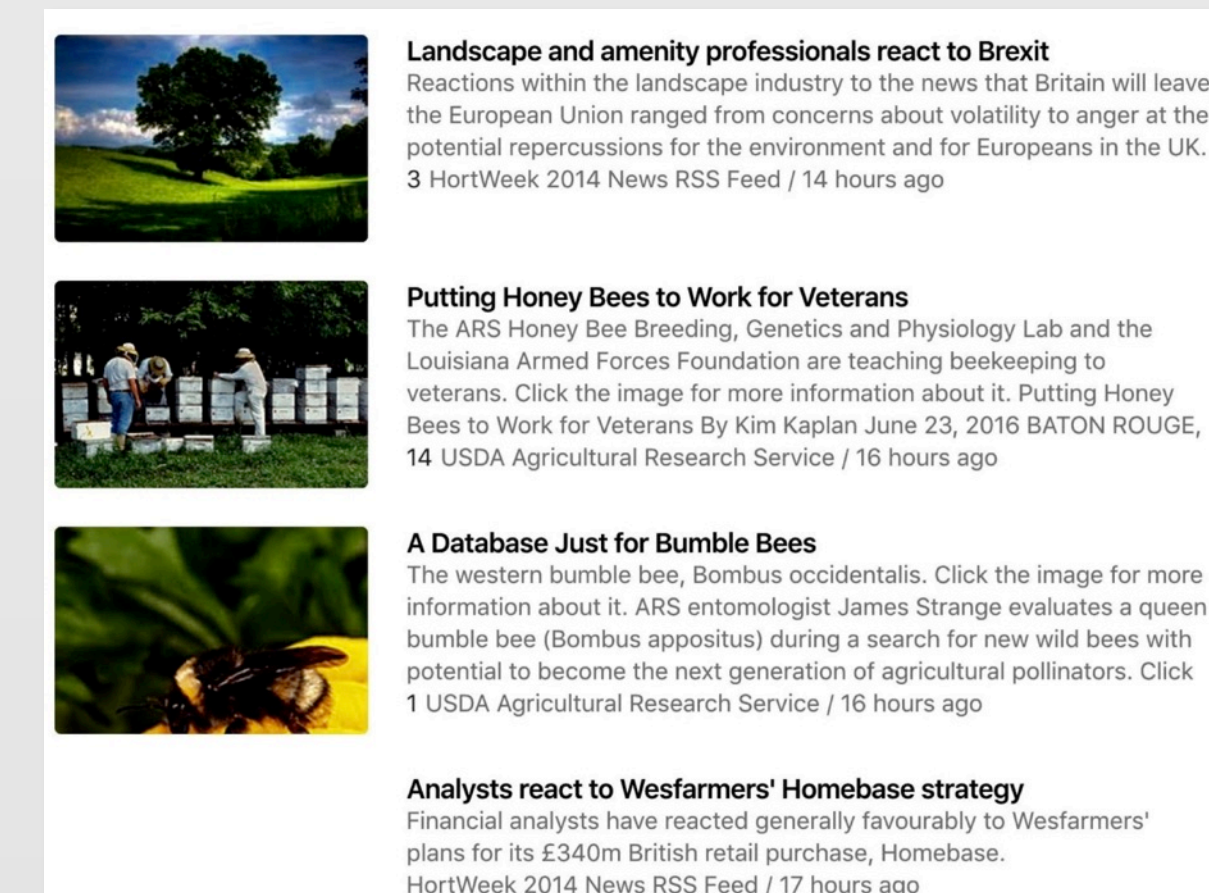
Landscape and amenity professionals react to Brexit
Reactions within the landscape industry to the news that Britain will leave the European Union ranged from concerns about volatility to anger at the potential repercussions for the environment and for Europeans in the UK.
3 HortWeek 2014 News RSS Feed / 14 hours ago

Putting Honey Bees to Work for Veterans
The ARS Honey Bee Breeding, Genetics and Physiology Lab and the Louisiana Armed Forces Foundation are teaching beekeeping to veterans. Click the image for more information about it. Putting Honey Bees to Work for Veterans By Kim Kaplan June 23, 2016 BATON ROUGE,
14 USDA Agricultural Research Service / 16 hours ago

A Database Just for Bumble Bees
The western bumble bee, Bombus occidentalis. Click the image for more information about it. ARS entomologist James Strange evaluates a queen bumble bee (Bombus appositus) during a search for new wild bees with potential to become the next generation of agricultural pollinators. Click
1 USDA Agricultural Research Service / 16 hours ago

Analysts react to Wesfarmers' Homebase strategy
Financial analysts have reacted generally favourably to Wesfarmers' plans for its £340m British retail purchase, Homebase.
HortWeek 2014 News RSS Feed / 17 hours ago